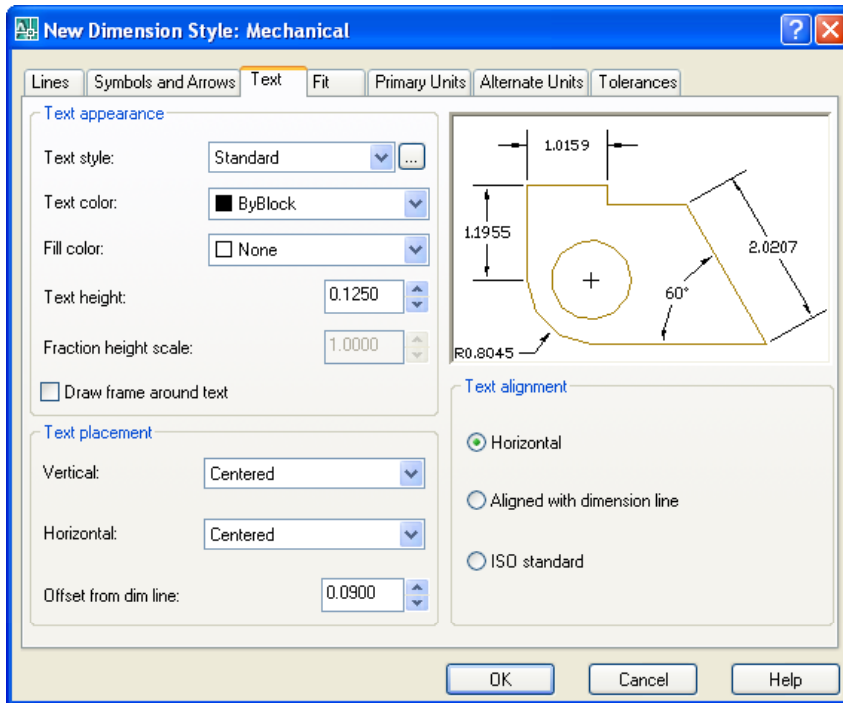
New Dimension Style: Mechanical

?

Lines | Symbols and Arrows | Text | Fit | Primary Units | Alternate Units | Tolerances

Text appearance

Text style: Standard ...

Text color: ByBlock

Fill color: None

Text height: 0.1250

Fraction height scale: 1.0000

Draw frame around text

1.0159

1.1955

2.0207

60°

R0.8045

Text placement

Vertical: Centered

Horizontal: Centered

Offset from dim line: 0.0900

Text alignment

Horizontal

Aligned with dimension line

ISO standard

OK | Cancel | Help